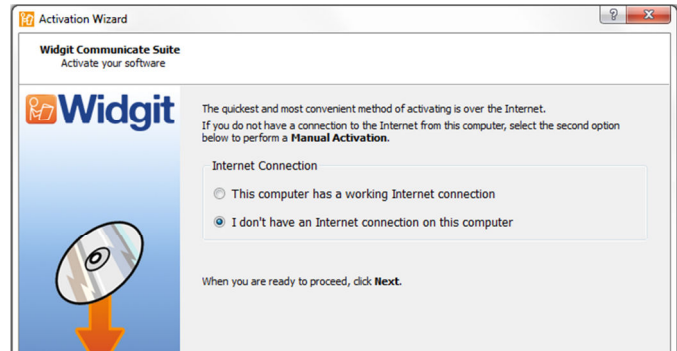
Activation Wizard

? X

Widgit Communicate Suite
Activate your software

Widgit

The quickest and most convenient method of activating is over the Internet.
If you do not have a connection to the Internet from this computer, select the second option below to perform a Manual Activation.

Internet Connection

This computer has a working Internet connection

I don't have an Internet connection on this computer

When you are ready to proceed, click Next.